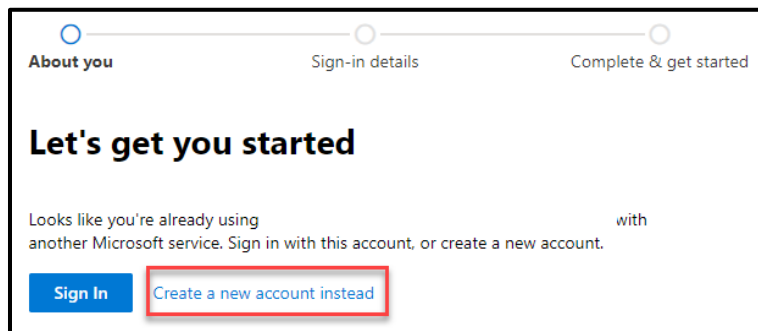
About you
Sign-in details
Complete & get started

Let's get you started

Looks like you're already using with another Microsoft service. Sign in with this account, or create a new account.

Sign In
Create a new account instead